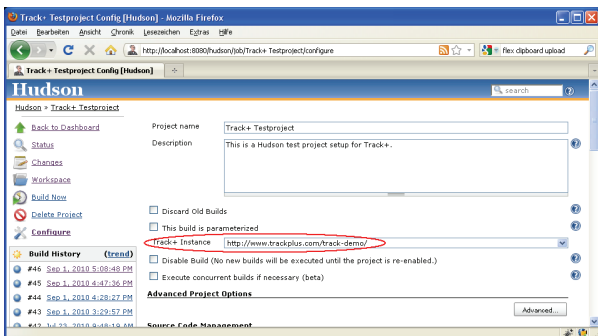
Track+ Testproject Config [Hudson] - Mozilla Firefox

Datei Bearbeiten Ansicht Chronik Lesezeichen Extras Hilfe

http://localhost:8080/hudson/job/Track+ Testproject/configure

flex clipboard upload

Track+ Testproject Config [Hudson]

Hudson

search

Hudson » Track+ Testproject

Back to Dashboard

Status

Changes

Workspace

Build Now

Delete Project

Configure

Build History (trend)

#46 Sep 1, 2010 5:08:48 PM

#45 Sep 1, 2010 4:47:36 PM

#44 Sep 1, 2010 4:28:27 PM

#43 Sep 1, 2010 3:29:57 PM

#42 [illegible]

Project name Track+ Testproject

Description This is a Hudson test project setup for Track+.

Discard Old Builds

This build is parameterized

Track+ Instance http://www.trackplus.com/track-demo/

Disable Build (No new builds will be executed until the project is re-enabled.)

Execute concurrent builds if necessary (beta)

Advanced Project Options

Advanced...

Source Code Management